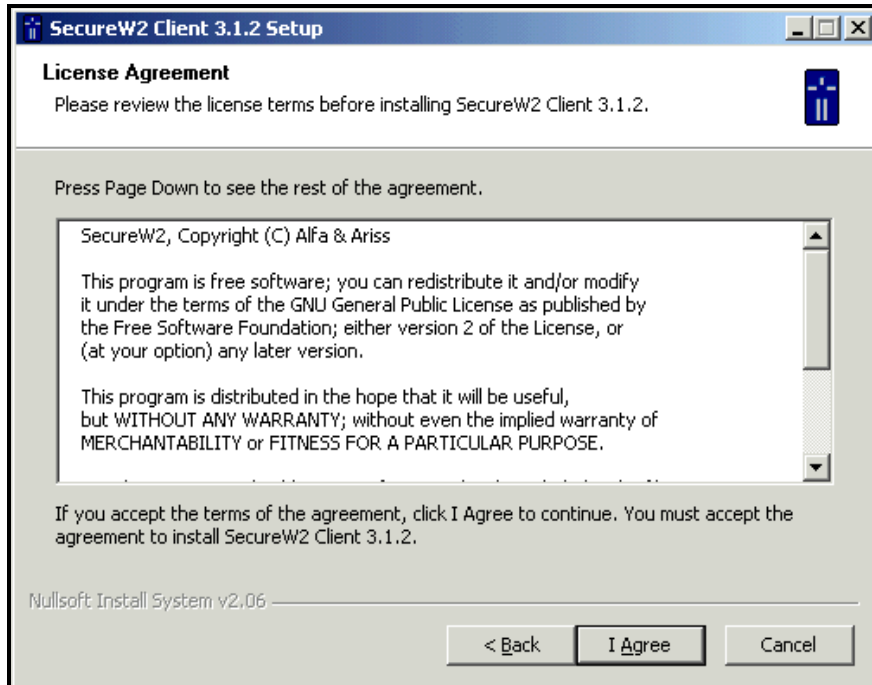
SecureW2 Client 3.1.2 Setup

License Agreement
Please review the license terms before installing SecureW2 Client 3.1.2.

Press Page Down to see the rest of the agreement.

SecureW2, Copyright (C) Alfa & Ariss

This program is free software; you can redistribute it and/or modify it under the terms of the GNU General Public License as published by the Free Software Foundation; either version 2 of the License, or (at your option) any later version.

This program is distributed in the hope that it will be useful, but WITHOUT ANY WARRANTY; without even the implied warranty of MERCHANTABILITY or FITNESS FOR A PARTICULAR PURPOSE.

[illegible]

If you accept the terms of the agreement, click I Agree to continue. You must accept the agreement to install SecureW2 Client 3.1.2.

Nullsoft Install System v2.06

< Back
I Agree
Cancel